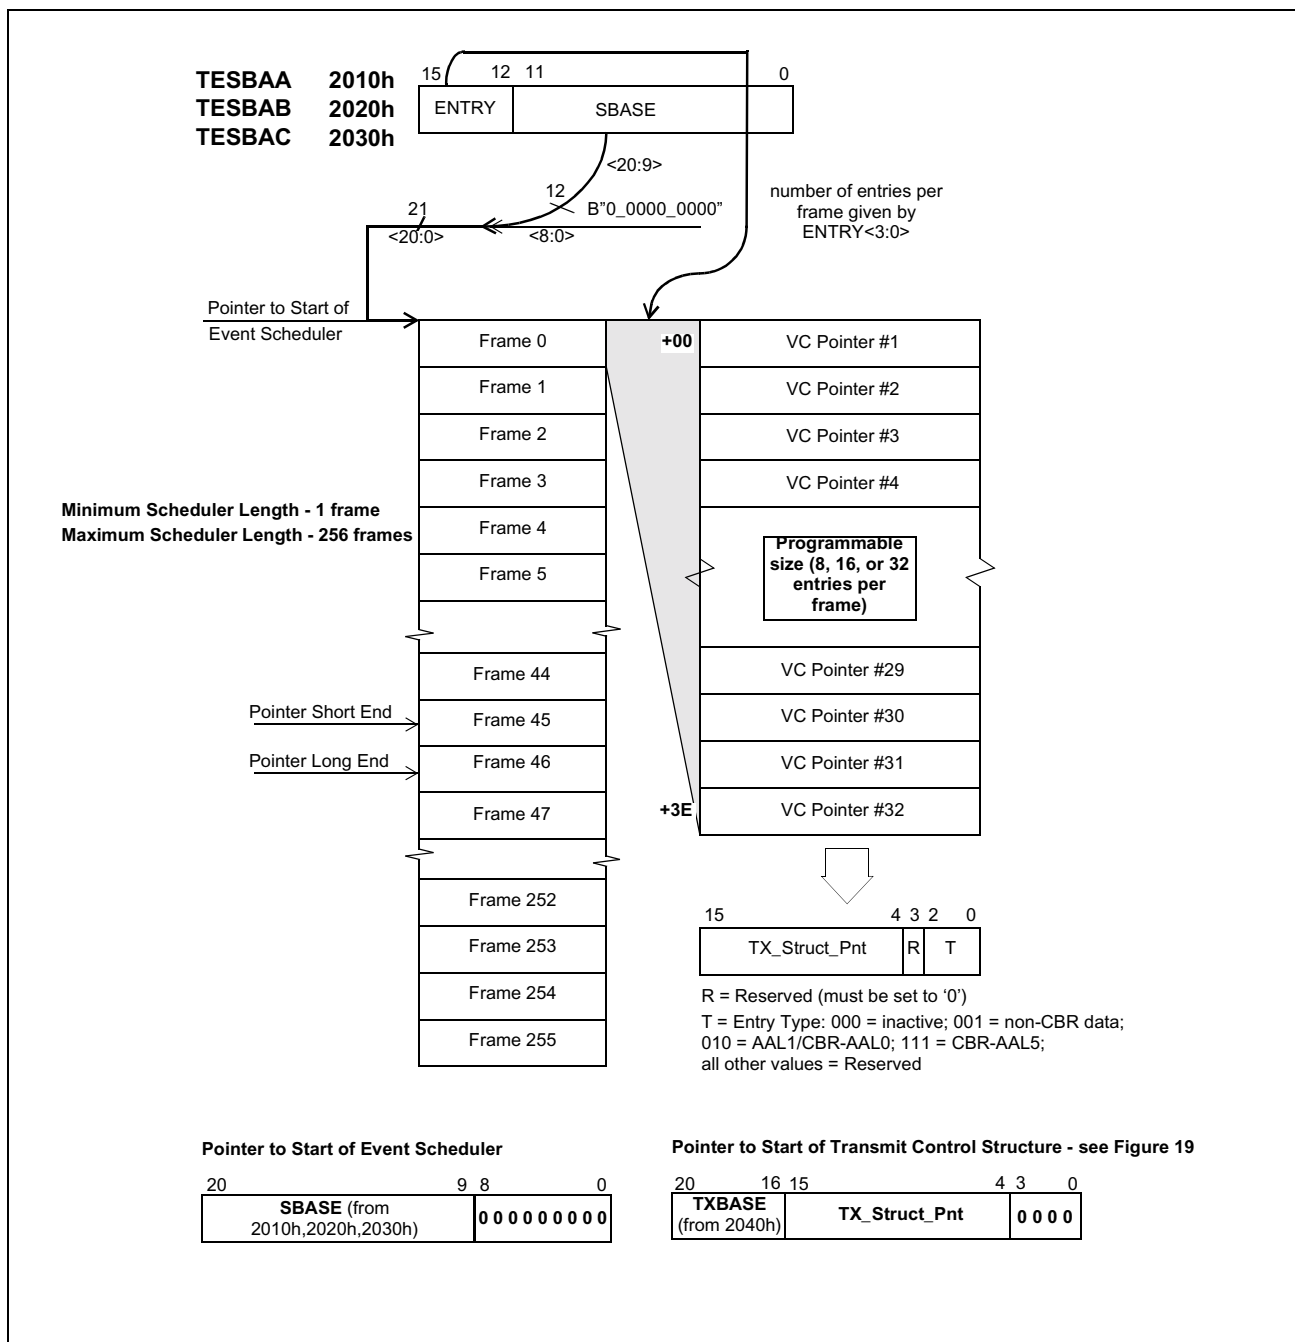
TESBAA 2010h
TESBAB 2020h
TESBAC 2030h

15 12 11 0

| ENTRY | SBASE |
|---|---|

<20:9>

12

B"0_0000_0000"

21

<20:0>

<8:0>

number of entries per frame given by ENTRY<3:0>

Pointer to Start of Event Scheduler

Frame 0
Frame 1
Frame 2
Frame 3
Frame 4
Frame 5
Frame 44
Frame 45
Frame 46
Frame 47
Frame 252
Frame 253
Frame 254
Frame 255

Minimum Scheduler Length - 1 frame
Maximum Scheduler Length - 256 frames

Pointer Short End

Pointer Long End

+00

VC Pointer #1
VC Pointer #2
VC Pointer #3
VC Pointer #4

Programmable size (8, 16, or 32 entries per frame)

VC Pointer #29
VC Pointer #30
VC Pointer #31

+3E

VC Pointer #32

15 4 3 2 0

| TX_Struct_Pnt | R | T |
|---|---|---|

R = Reserved (must be set to '0')
T = Entry Type: 000 = inactive; 001 = non-CBR data; 010 = AAL1/CBR-AAL0; 111 = CBR-AAL5; all other values = Reserved

Pointer to Start of Event Scheduler

20 9 8 0

| SBASE (from 2010h,2020h,2030h) | 000000000 |
|---|---|

Pointer to Start of Transmit Control Structure - see Figure 19

20 16 15 4 3 0

| TXBASE (from 2040h) | TX_Struct_Pnt | 0000 |
|---|---|---|